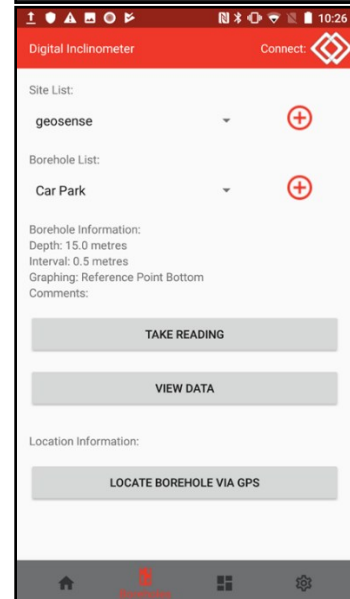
10:26

Digital Inclinometer

Connect:

Site List:

geosense

Borehole List:

Car Park

Borehole Information:
Depth: 15.0 metres
Interval: 0.5 metres
Graphing: Reference Point Bottom
Comments:

TAKE READING

VIEW DATA

Location Information:

LOCATE BOREHOLE VIA GPS

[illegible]